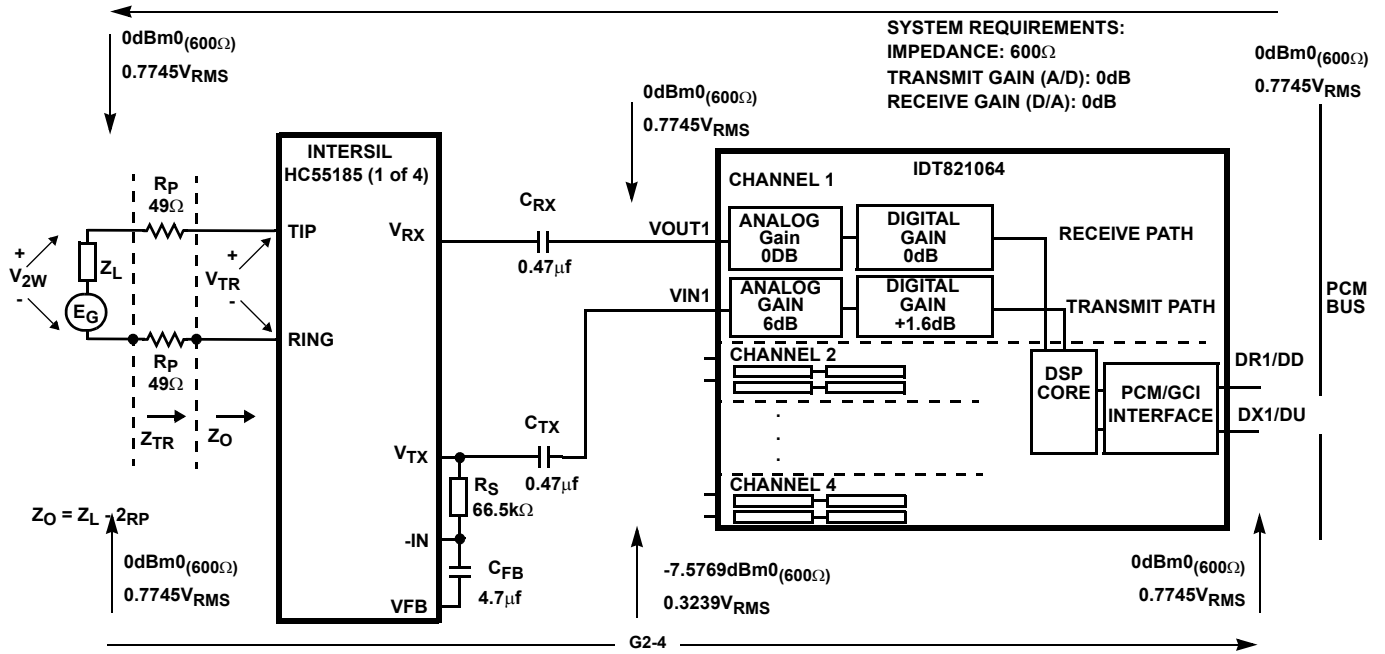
SYSTEM REQUIREMENTS:
IMPEDANCE: 600Ω
TRANSMIT GAIN (A/D): 0dB
RECEIVE GAIN (D/A): 0dB

0dBm0$_{(600\Omega)}$
0.7745V$_{RMS}$

0dBm0$_{(600\Omega)}$
0.7745V$_{RMS}$

0dBm0$_{(600\Omega)}$
0.7745V$_{RMS}$

INTERSIL
HC55185 (1 of 4)

R$_P$
49Ω

+
V$_{2W}$
-

Z$_L$

E$_G$

R$_P$
49Ω

TIP

+
V$_{TR}$
-

RING

Z$_{TR}$

Z$_O$

V$_{RX}$

C$_{RX}$
0.47µf

VOUT1

VIN1

IDT821064

CHANNEL 1

ANALOG Gain 0DB

DIGITAL GAIN 0dB

RECEIVE PATH

ANALOG GAIN 6dB

DIGITAL GAIN +1.6dB

TRANSMIT PATH

PCM BUS

CHANNEL 2

DSP CORE

PCM/GCI INTERFACE

DR1/DD

DX1/DU

CHANNEL 4

V$_{TX}$

C$_{TX}$
0.47µf

R$_S$
66.5kΩ

-IN

C$_{FB}$
4.7µf

VFB

$Z_O = Z_L - 2_{RP}$

0dBm0$_{(600\Omega)}$
0.7745V$_{RMS}$

-7.5769dBm0$_{(600\Omega)}$
0.3239V$_{RMS}$

0dBm0$_{(600\Omega)}$
0.7745V$_{RMS}$

G2-4